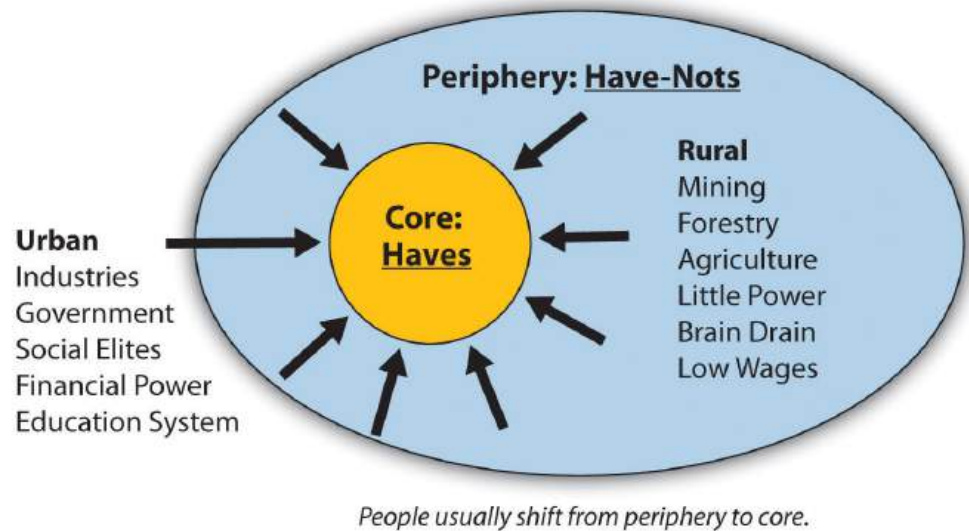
Periphery: Have-Nots

Core: Haves

Urban
Industries
Government
Social Elites
Financial Power
Education System

Rural
Mining
Forestry
Agriculture
Little Power
Brain Drain
Low Wages

People usually shift from periphery to core.